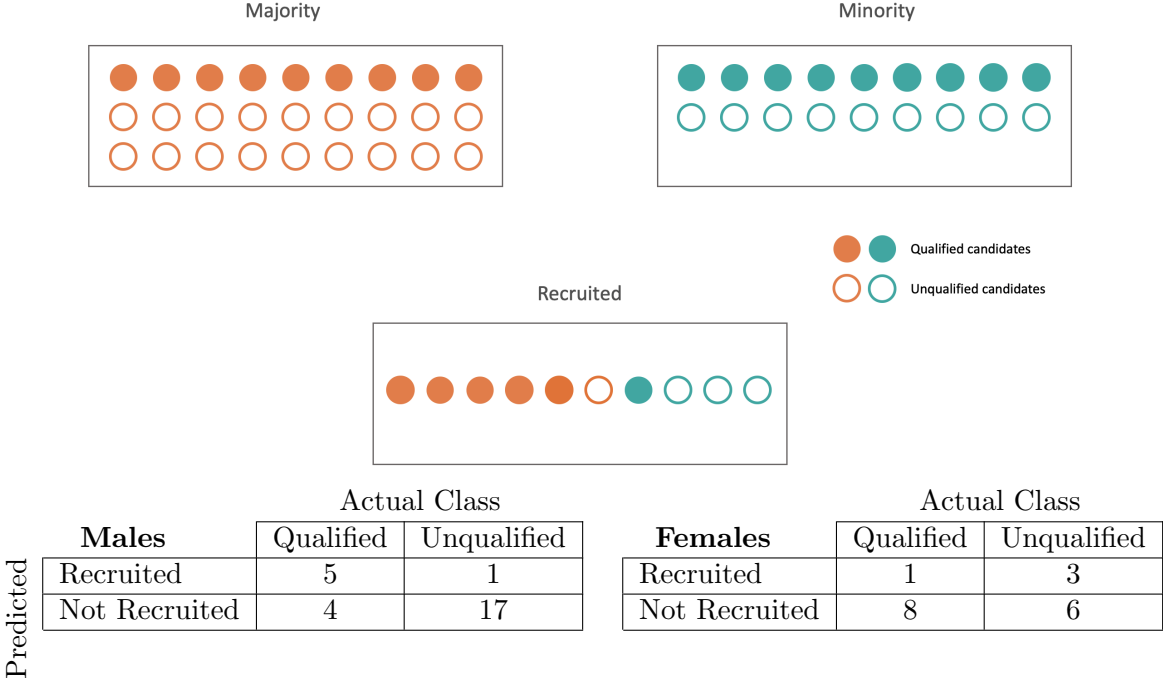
Majority

Minority

Qualified candidates

Unqualified candidates

Recruited

Actual Class

| **Males** | Qualified | Unqualified |
|---|---|---|
| Recruited | 5 | 1 |
| Not Recruited | 4 | 17 |

Predicted

Actual Class

| **Females** | Qualified | Unqualified |
|---|---|---|
| Recruited | 1 | 3 |
| Not Recruited | 8 | 6 |